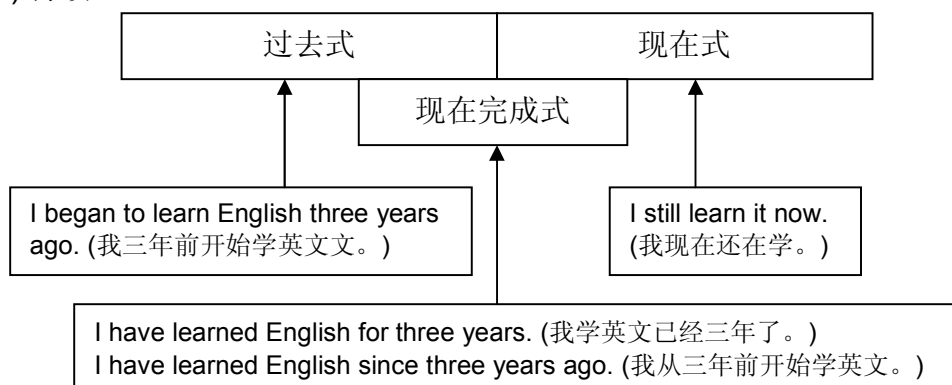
过去式

现在式

现在完成式

I began to learn English three years ago. (我三年前开始学英文文。)

I still learn it now. (我现在还在学。)

I have learned English for three years. (我学英文已经三年了。)
I have learned English since three years ago. (我从三年前开始学英文。)